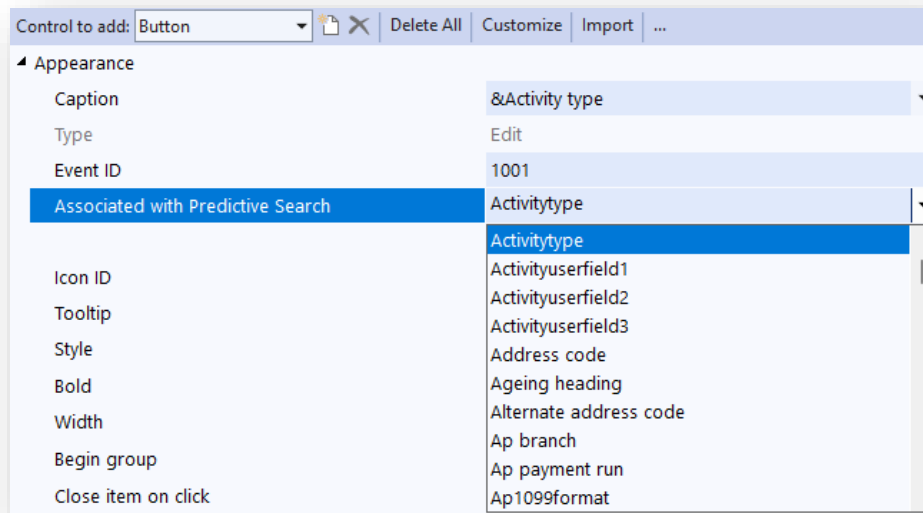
Control to add: Button

Delete All | Customize | Import | ...

Appearance

| | |
|---|---|
| Caption | &Activity type |
| Type | Edit |
| Event ID | 1001 |
| Associated with Predictive Search | Activitytype |
| Icon ID | |
| Tooltip | |
| Style | |
| Bold | |
| Width | |
| Begin group | |
| Close item on click | |

Activitytype
Activityuserfield1
Activityuserfield2
Activityuserfield3
Address code
Ageing heading
Alternate address code
Ap branch
Ap payment run
Ap1099format